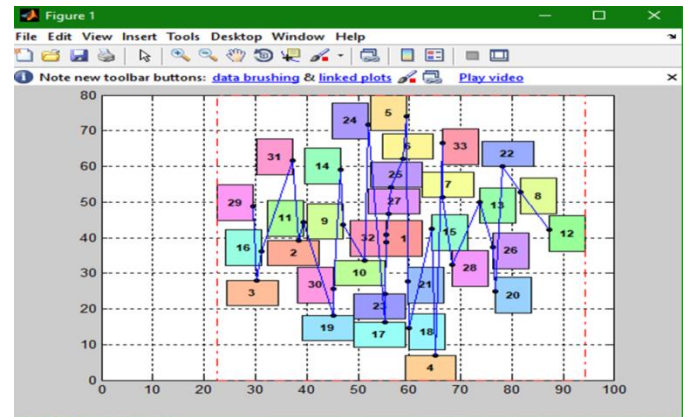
Figure 1

File Edit View Insert Tools Desktop Window Help

Note new toolbar buttons: data brushing & linked plots Play video

80
70
60
50
40
30
20
10
0

0 10 20 30 40 50 60 70 80 90 100

5
24
6
33
31
14
22
25
7
8
29
11
9
27
13
12
16
32
1
15
2
26
28
10
3
30
21
20
23
19
17
18
4